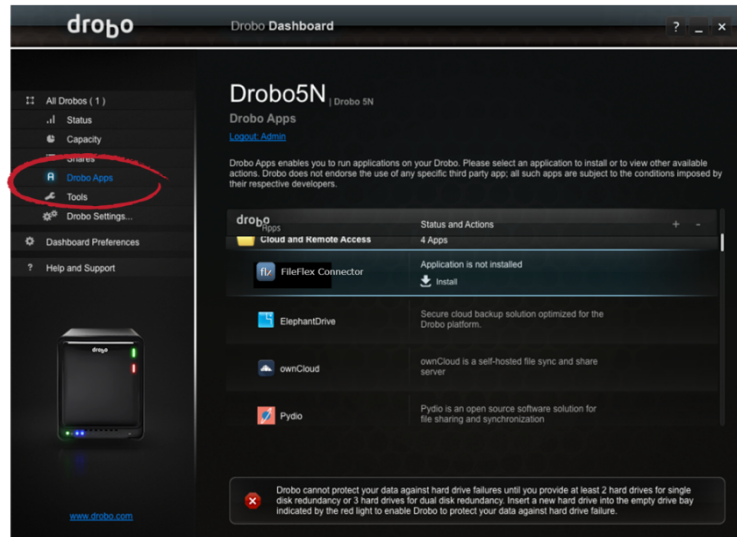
drobo

Drobo Dashboard

? _ ×

All Drobos ( 1 )

Status

Capacity

Shares

Drobo Apps

Tools

Drobo Settings...

Dashboard Preferences

Help and Support

drobo

www.drobo.com

Drobo5N | Drobo 5N

Drobo Apps

Logout: Admin

Drobo Apps enables you to run applications on your Drobo. Please select an application to install or to view other available actions. Drobo does not endorse the use of any specific third party app; all such apps are subject to the conditions imposed by their respective developers.

drobo Apps

Status and Actions

+ -

Cloud and Remote Access

4 Apps

FileFlex Connector

Application is not installed

Install

ElephantDrive

Secure cloud backup solution optimized for the Drobo platform.

ownCloud

ownCloud is a self-hosted file sync and share server

Pydio

Pydio is an open source software solution for file sharing and synchronization

Drobo cannot protect your data against hard drive failures until you provide at least 2 hard drives for single disk redundancy or 3 hard drives for dual disk redundancy. Insert a new hard drive into the empty drive bay indicated by the red light to enable Drobo to protect your data against hard drive failure.